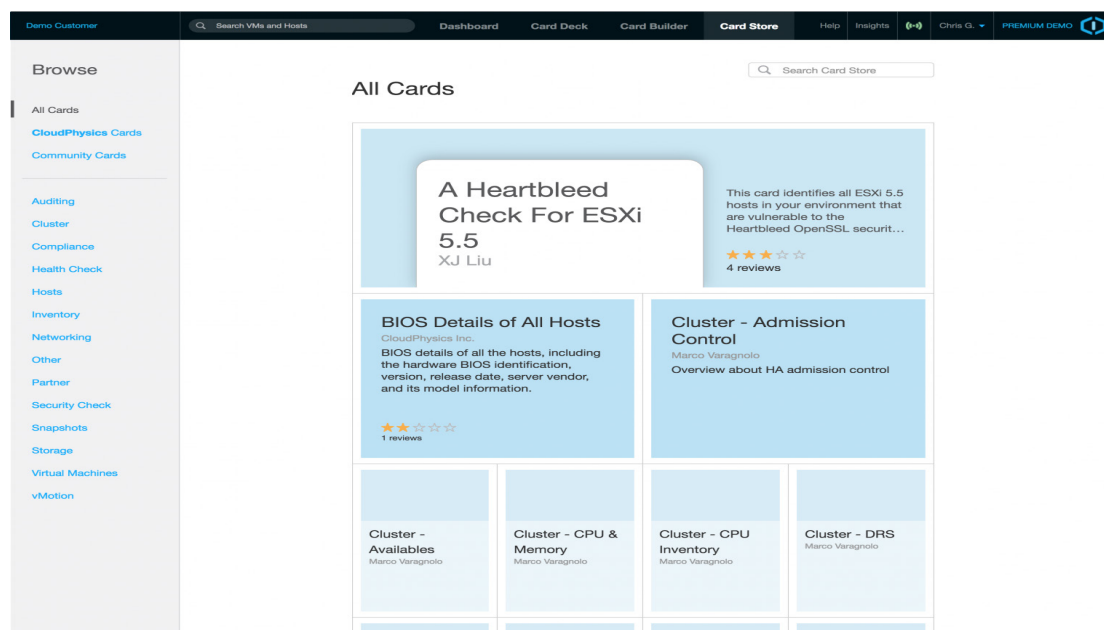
Demo Customer
Search VMs and Hosts
Dashboard
Card Deck
Card Builder
Card Store
Help
Insights
Chris G.
PREMIUM DEMO

Browse

All Cards
CloudPhysics Cards
Community Cards

Auditing
Cluster
Compliance
Health Check
Hosts
Inventory
Networking
Other
Partner
Security Check
Snapshots
Storage
Virtual Machines
vMotion

Search Card Store

All Cards

A Heartbleed Check For ESXi 5.5
XJ Liu

This card identifies all ESXi 5.5 hosts in your environment that are vulnerable to the Heartbleed OpenSSL securit...
4 reviews

BIOS Details of All Hosts
CloudPhysics Inc.
BIOS details of all the hosts, including the hardware BIOS identification, version, release date, server vendor, and its model information.
1 reviews

Cluster - Admission Control
Marco Varagnolo
Overview about HA admission control

Cluster - Availables
Marco Varagnolo

Cluster - CPU & Memory
Marco Varagnolo

Cluster - CPU Inventory
Marco Varagnolo

Cluster - DRS
Marco Varagnolo